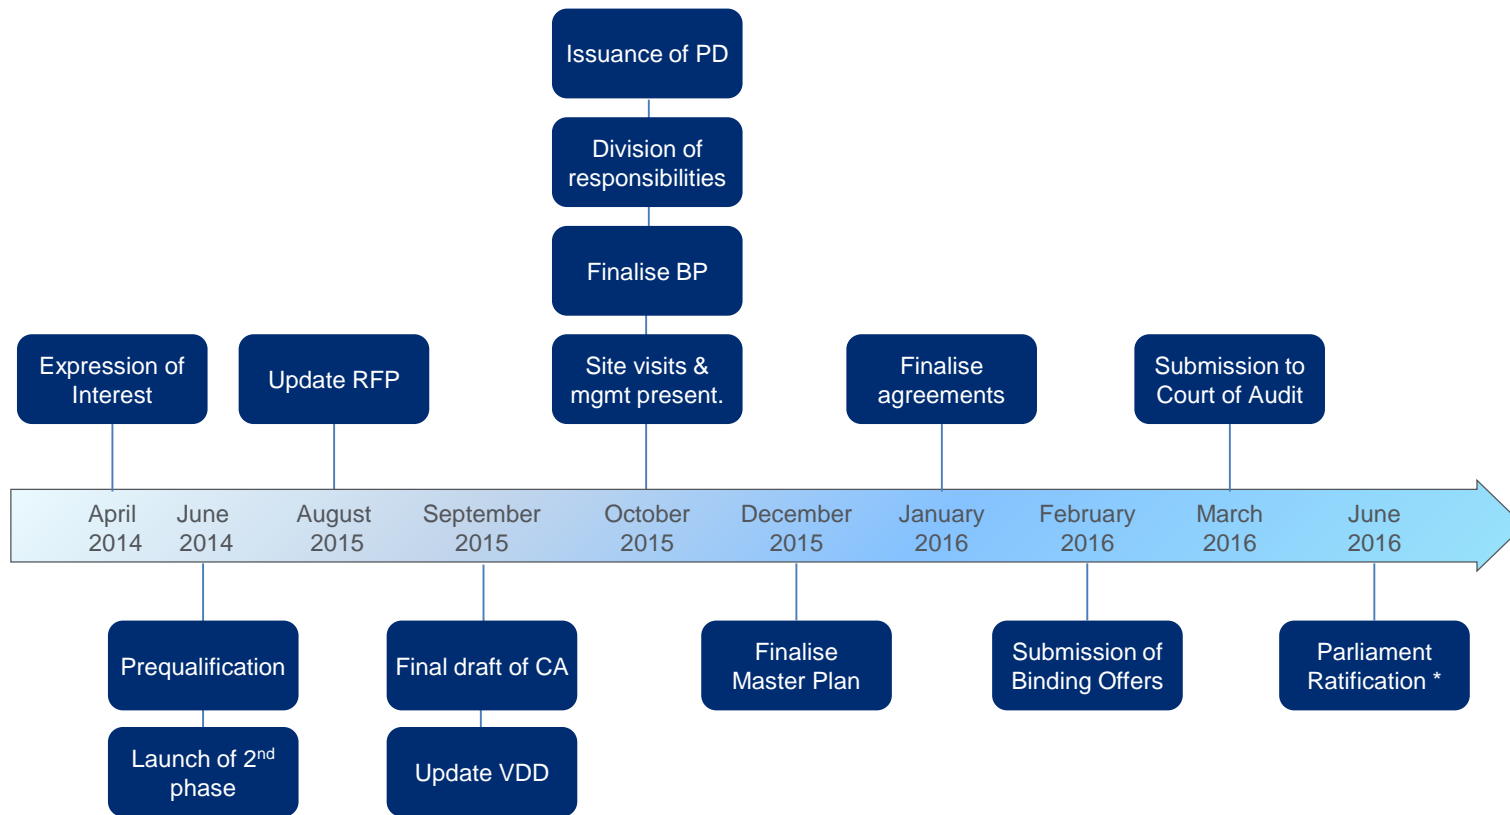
Issuance of PD

Division of responsibilities

Finalise BP

Site visits & mgmt present.

Expression of Interest

Update RFP

Finalise agreements

Submission to Court of Audit

April 2014

June 2014

August 2015

September 2015

October 2015

December 2015

January 2016

February 2016

March 2016

June 2016

Prequalification

Launch of 2$^{nd}$ phase

Final draft of CA

Update VDD

Finalise Master Plan

Submission of Binding Offers

Parliament Ratification *